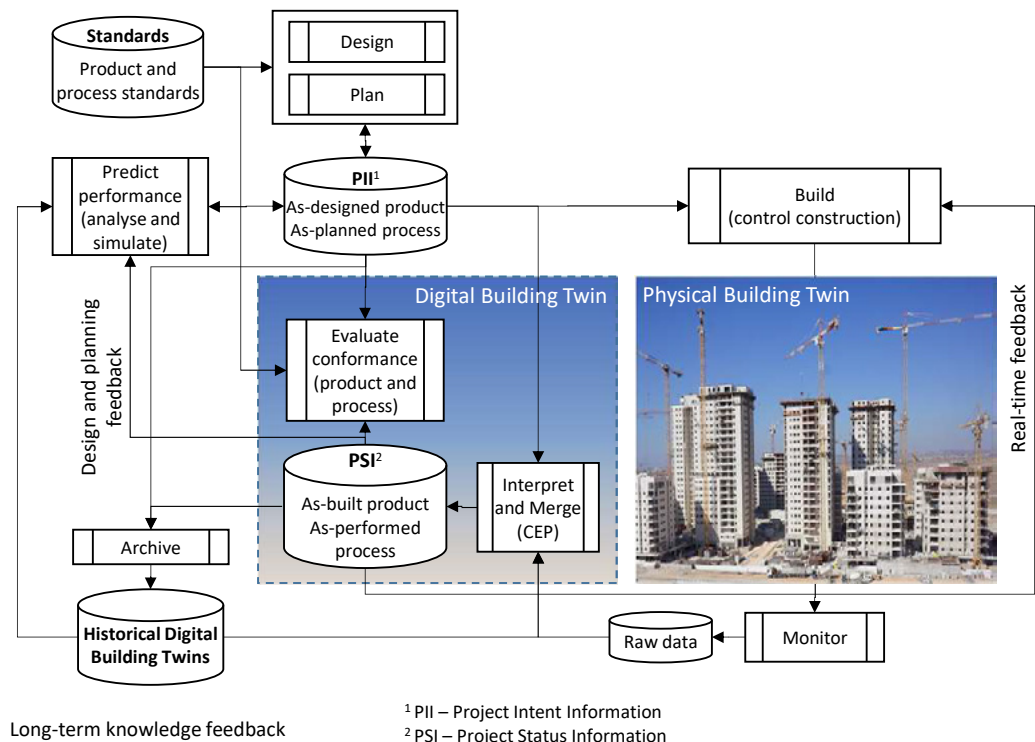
Standards
Product and process standards

Design

Plan

Predict performance (analyse and simulate)

PII$^1$
As-designed product
As-planned process

Build
(control construction)

Digital Building Twin

Physical Building Twin

Design and planning feedback

Evaluate conformance (product and process)

Real-time feedback

PSI$^2$
As-built product
As-performed process

Interpret and Merge (CEP)

Archive

Historical Digital Building Twins

Raw data

Monitor

Long-term knowledge feedback

$^1$ PII – Project Intent Information
$^2$ PSI – Project Status Information